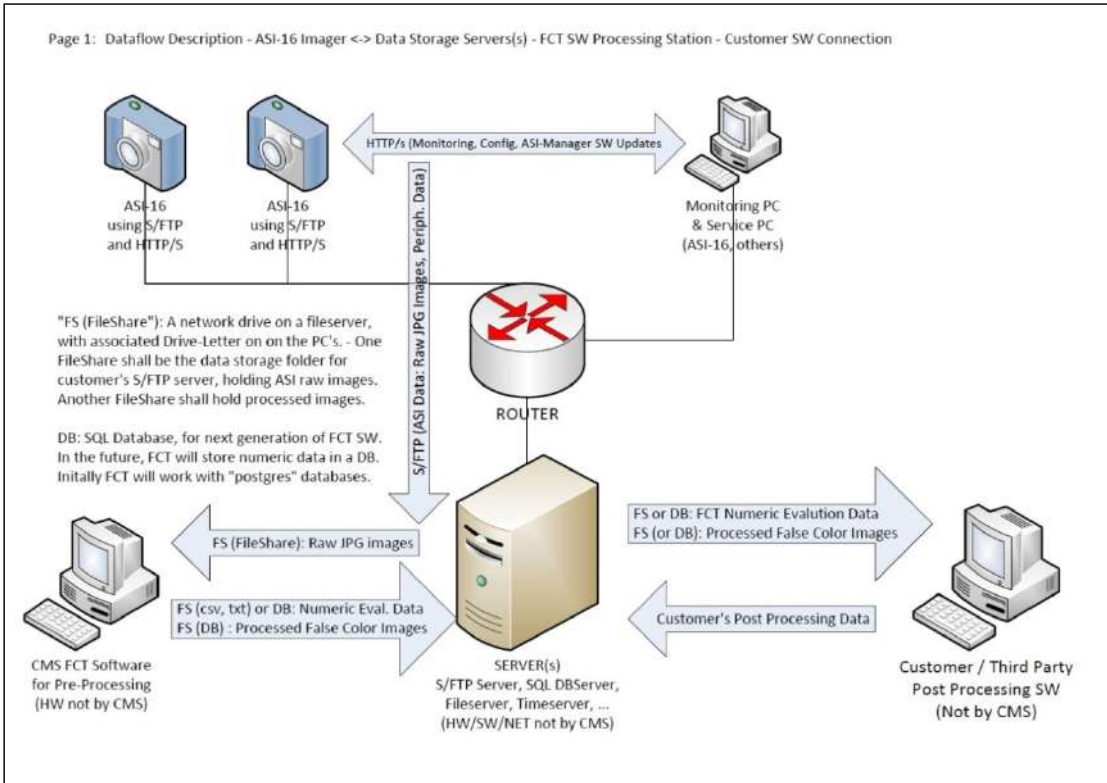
Page 1: Dataflow Description - ASI-16 Imager <-> Data Storage Servers(s) - FCT SW Processing Station - Customer SW Connection

ASI-16 using S/FTP and HTTP/S

ASI-16 using S/FTP and HTTP/S

HTTP/s (Monitoring, Config, ASI-Manager SW Updates

Monitoring PC & Service PC (ASI-16, others)

S/FTP (ASI Data: Raw JPG Images, Periph. Data)

"FS (FileShare"): A network drive on a fileserver, with associated Drive-Letter on on the PC's. - One FileShare shall be the data storage folder for customer's S/FTP server, holding ASI raw images. Another FileShare shall hold processed images.

DB: SQL Database, for next generation of FCT SW. In the future, FCT will store numeric data in a DB. Initally FCT will work with "postgres" databases.

ROUTER

FS or DB: FCT Numeric Evalution Data
FS (or DB): Processed False Color Images

FS (FileShare): Raw JPG images

FS (csv, txt) or DB: Numeric Eval. Data
FS (DB) : Processed False Color Images

Customer's Post Processing Data

CMS FCT Software for Pre-Processing (HW not by CMS)

SERVER(s)
S/FTP Server, SQL DBServer, Fileserver, Timeserver, ...
(HW/SW/NET not by CMS)

Customer / Third Party Post Processing SW (Not by CMS)